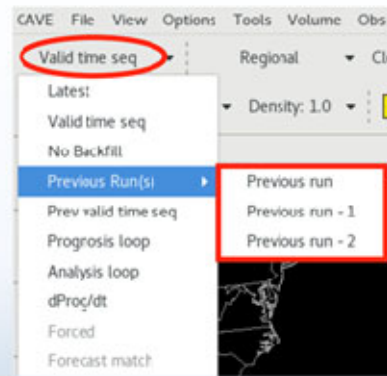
CAVE File View Options Tools Volume Obs

Valid time seq

Regional

Cl

Density: 1.0

Latest

Valid time seq

No Backfill

Previous Run(s)

Prev valid time seq

Progrosis loop

Analysis loop

dProg/dt

Forced

Forecast match

Previous run

Previous run - 1

Previous run - 2